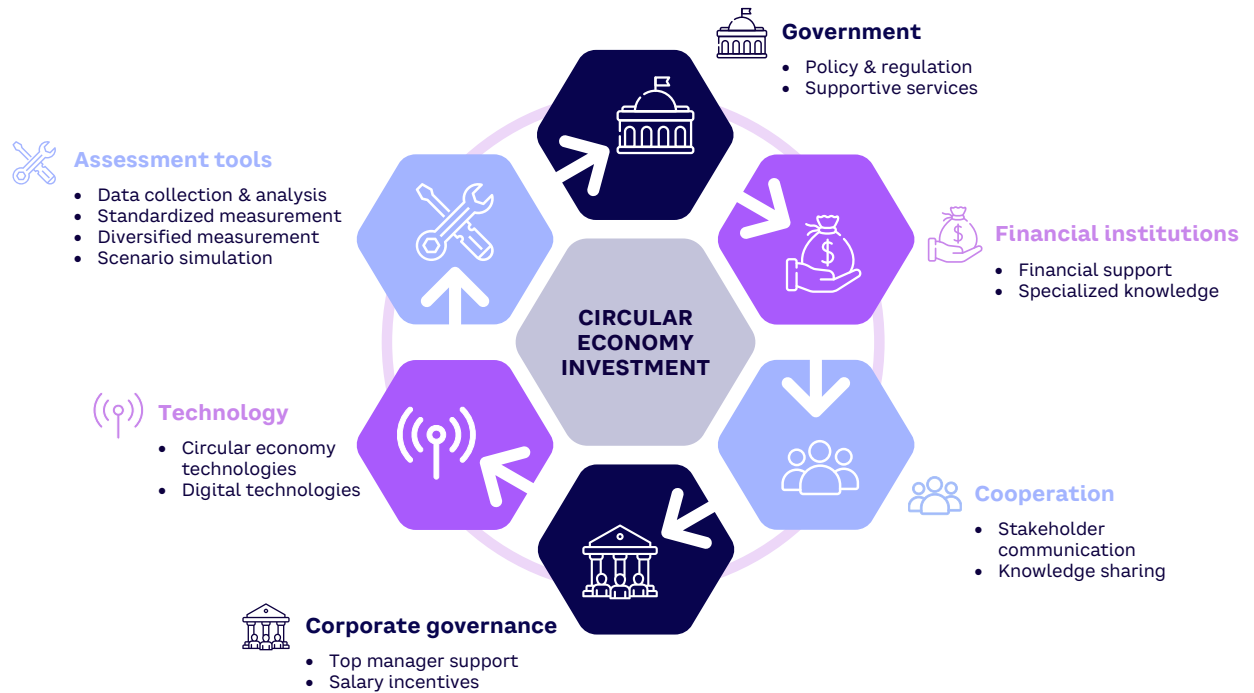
Government
- Policy & regulation
- Supportive services

Assessment tools
- Data collection & analysis
- Standardized measurement
- Diversified measurement
- Scenario simulation

Financial institutions
- Financial support
- Specialized knowledge

CIRCULAR ECONOMY INVESTMENT

Technology
- Circular economy technologies
- Digital technologies

Cooperation
- Stakeholder communication
- Knowledge sharing

Corporate governance
- Top manager support
- Salary incentives